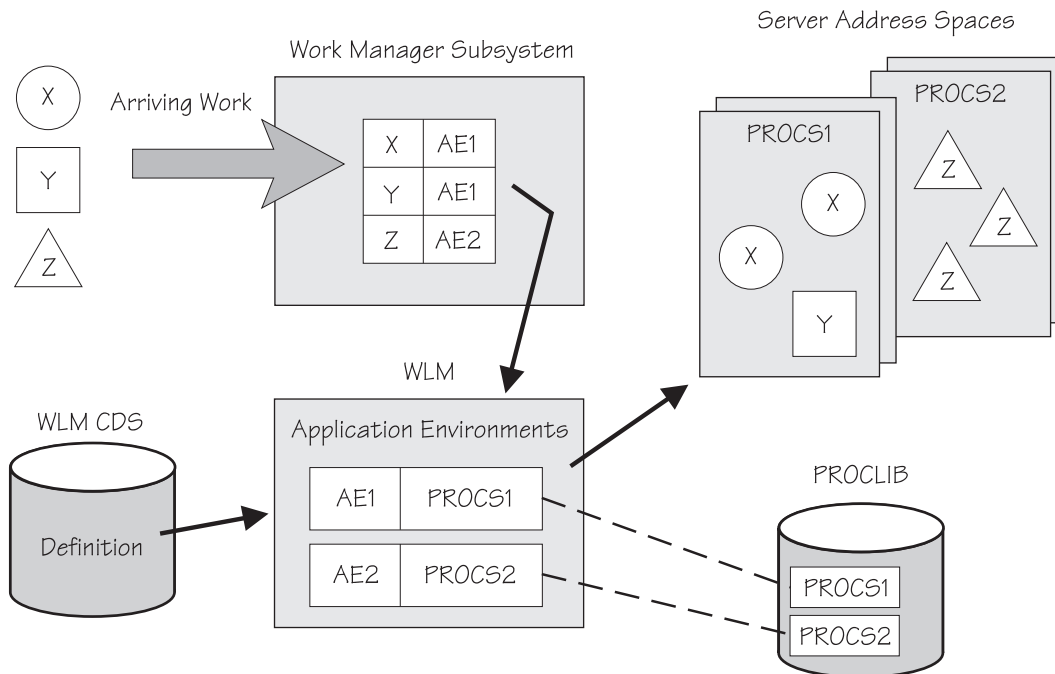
X

Y

Z

Arriving Work

Work Manager Subsystem

| X | AE1 |
|---|---|
| Y | AE1 |
| Z | AE2 |

Server Address Spaces

PROCS2

Z

Z

Z

PROCS1

X

X

Y

WLM

WLM CDS

Definition

Application Environments

| AE1 | PROCS1 |
|---|---|
| AE2 | PROCS2 |

PROCLIB

PROCS1

PROCS2